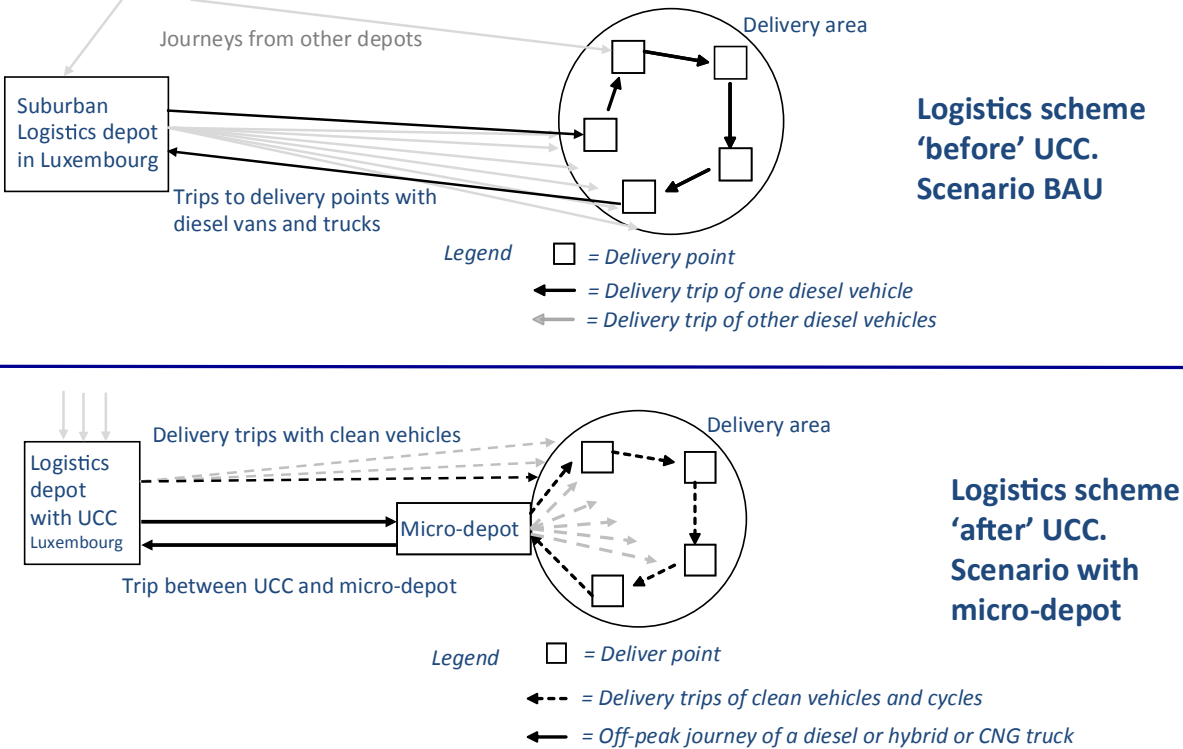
Journeys from other depots

Delivery area

Suburban Logistics depot in Luxembourg

Logistics scheme 'before' UCC. Scenario BAU

Trips to delivery points with diesel vans and trucks

Legend
= Delivery point
= Delivery trip of one diesel vehicle
= Delivery trip of other diesel vehicles

Delivery trips with clean vehicles

Delivery area

Logistics depot with UCC
Luxembourg

Micro-depot

Logistics scheme 'after' UCC. Scenario with micro-depot

Trip between UCC and micro-depot

Legend
= Deliver point
= Delivery trips of clean vehicles and cycles
= Off-peak journey of a diesel or hybrid or CNG truck